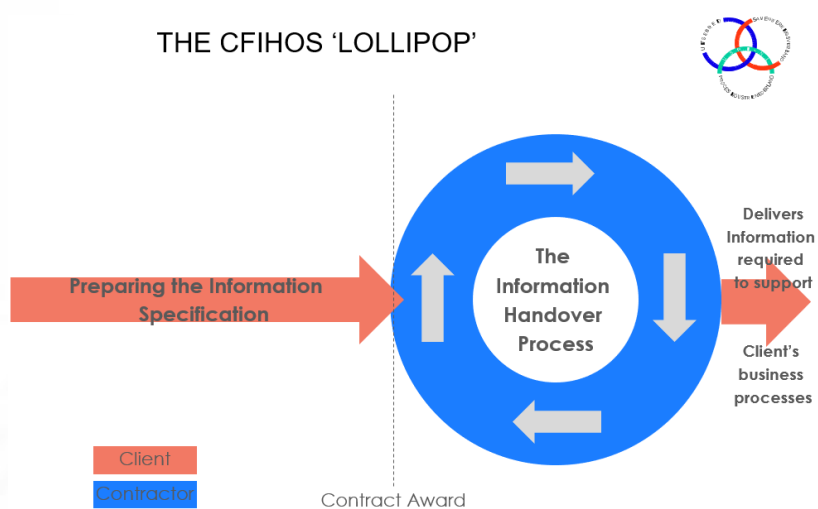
THE CFIHOS ‘LOLLIPOP’

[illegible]

Preparing the Information Specification

The Information Handover Process

Delivers Information required to support

Client’s business processes

Client

Contractor

Contract Award